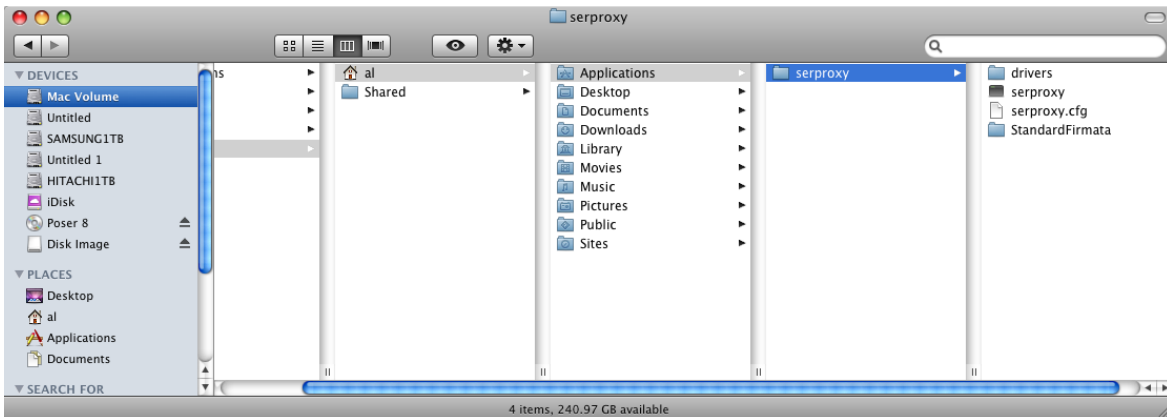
serproxy

▼ DEVICES
Mac Volume
Untitled
SAMSUNG1TB
Untitled 1
HITACHI1TB
iDisk
Poser 8
Disk Image

▼ PLACES
Desktop
al
Applications
Documents

▼ SEARCH FOR

ns

al
Shared

Applications
Desktop
Documents
Downloads
Library
Movies
Music
Pictures
Public
Sites

serproxy

drivers
serproxy
serproxy.cfg
StandardFirmata

4 items, 240.97 GB available